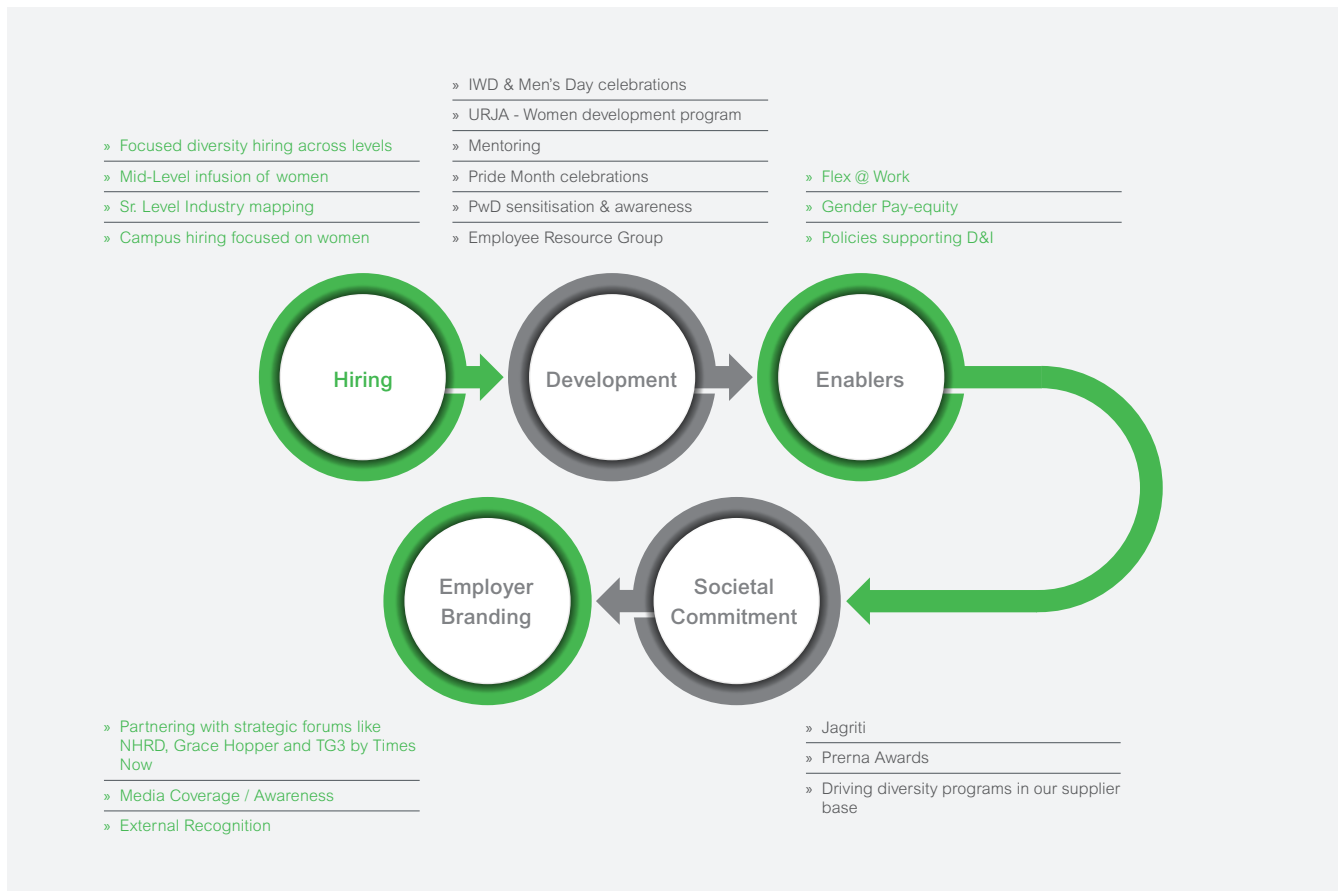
» IWD & Men's Day celebrations
» URJA - Women development program
» Mentoring
» Pride Month celebrations
» PwD sensitisation & awareness
» Employee Resource Group

» Focused diversity hiring across levels
» Mid-Level infusion of women
» Sr. Level Industry mapping
» Campus hiring focused on women

» Flex @ Work
» Gender Pay-equity
» Policies supporting D&I

Hiring

Development

Enablers

Employer Branding

Societal Commitment

» Partnering with strategic forums like NHRD, Grace Hopper and TG3 by Times Now
» Media Coverage / Awareness
» External Recognition

» Jagriti
» Prerna Awards
» Driving diversity programs in our supplier base